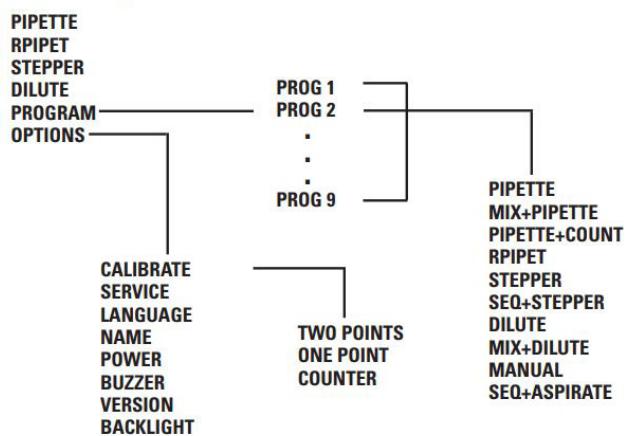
PIPETTE
RPIPET
STEPPER
DILUTE
PROGRAM
OPTIONS

PROG 1
PROG 2
.
.
.
PROG 9

PIPETTE
MIX+PIPETTE
PIPETTE+COUNT
RPIPET
STEPPER
SEQ+STEPPER
DILUTE
MIX+DILUTE
MANUAL
SEQ+ASPIRATE

CALIBRATE
SERVICE
LANGUAGE
NAME
POWER
BUZZER
VERSION
BACKLIGHT

TWO POINTS
ONE POINT
COUNTER